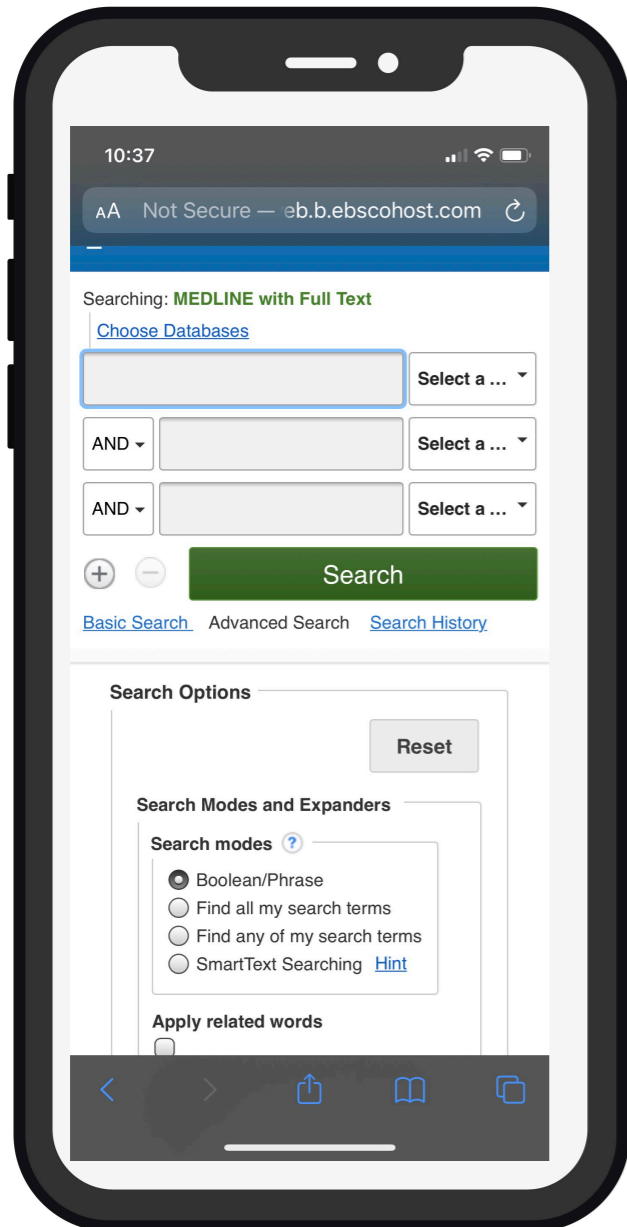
10:37

AA Not Secure — eb.b.ebscohost.com

Searching: MEDLINE with Full Text

Choose Databases

Select a ...

AND Select a ...

AND Select a ...

Search

Basic Search Advanced Search Search History

Search Options

Reset

Search Modes and Expanders

Search modes ?

Boolean/Phrase
Find all my search terms
Find any of my search terms
SmartText Searching Hint

Apply related words